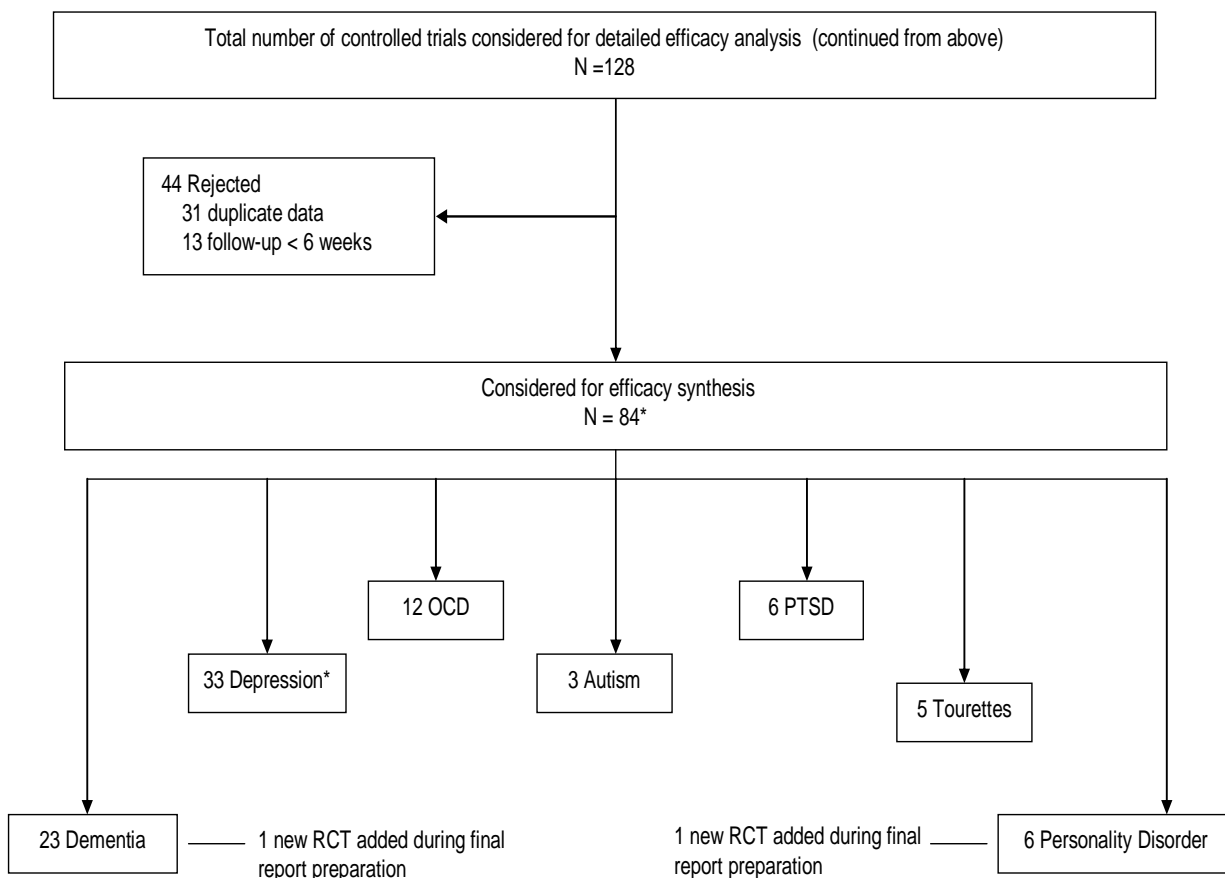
Total number of controlled trials considered for detailed efficacy analysis (continued from above)
N =128

44 Rejected
31 duplicate data
13 follow-up < 6 weeks

Considered for efficacy synthesis
N = 84*

12 OCD

6 PTSD

33 Depression*

3 Autism

5 Tourettes

23 Dementia

1 new RCT added during final report preparation

1 new RCT added during final report preparation

6 Personality Disorder